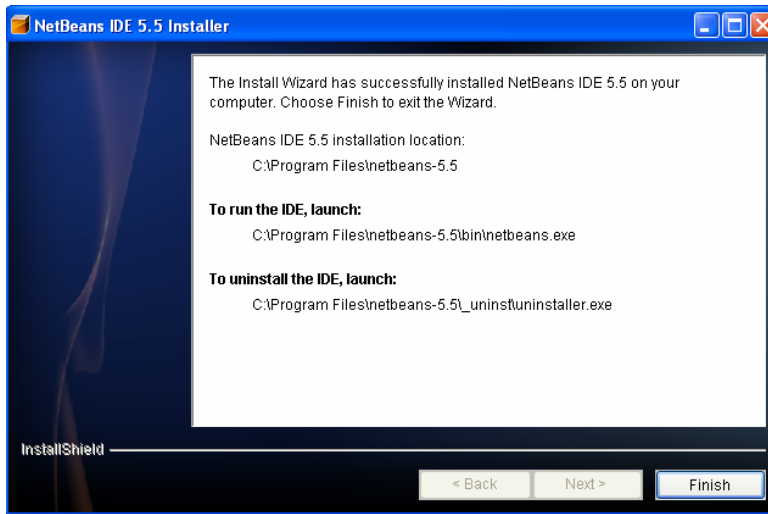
NetBeans IDE 5.5 Installer

The Install Wizard has successfully installed NetBeans IDE 5.5 on your computer. Choose Finish to exit the Wizard.

NetBeans IDE 5.5 installation location:

C:\Program Files\netbeans-5.5

**To run the IDE, launch:**

C:\Program Files\netbeans-5.5\bin\netbeans.exe

**To uninstall the IDE, launch:**

C:\Program Files\netbeans-5.5\_uninst\uninstaller.exe

InstallShield

< Back | Next > | Finish